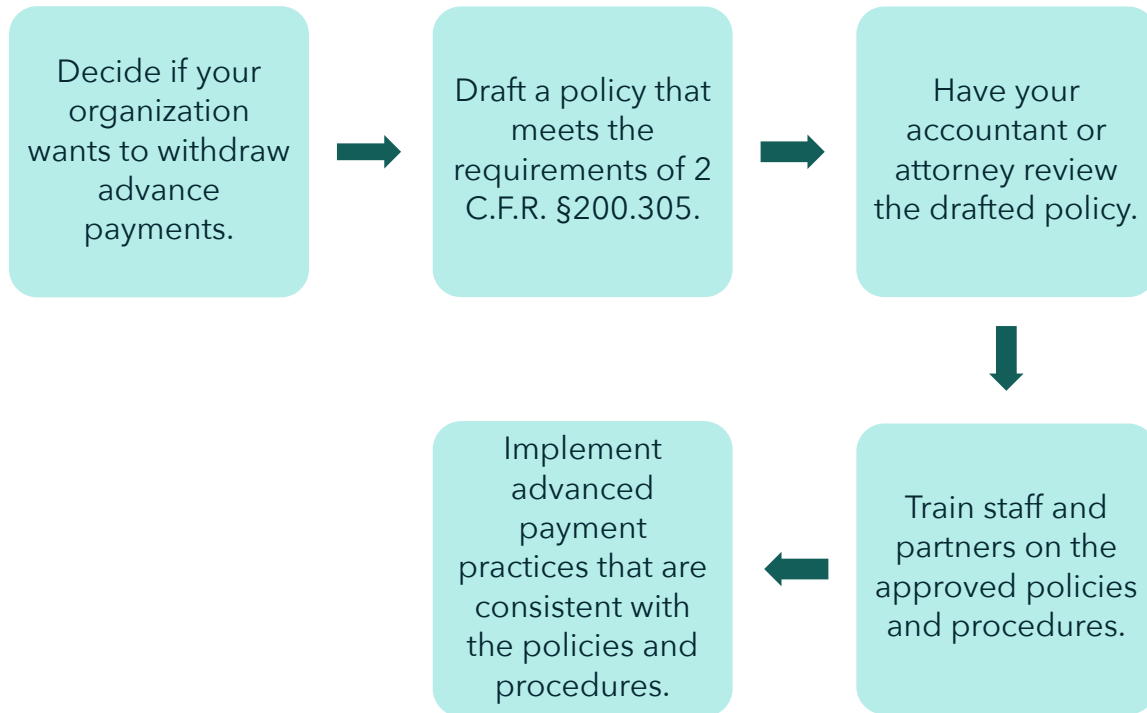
Decide if your organization wants to withdraw advance payments.

Draft a policy that meets the requirements of 2 C.F.R. §200.305.

Have your accountant or attorney review the drafted policy.

Train staff and partners on the approved policies and procedures.

Implement advanced payment practices that are consistent with the policies and procedures.